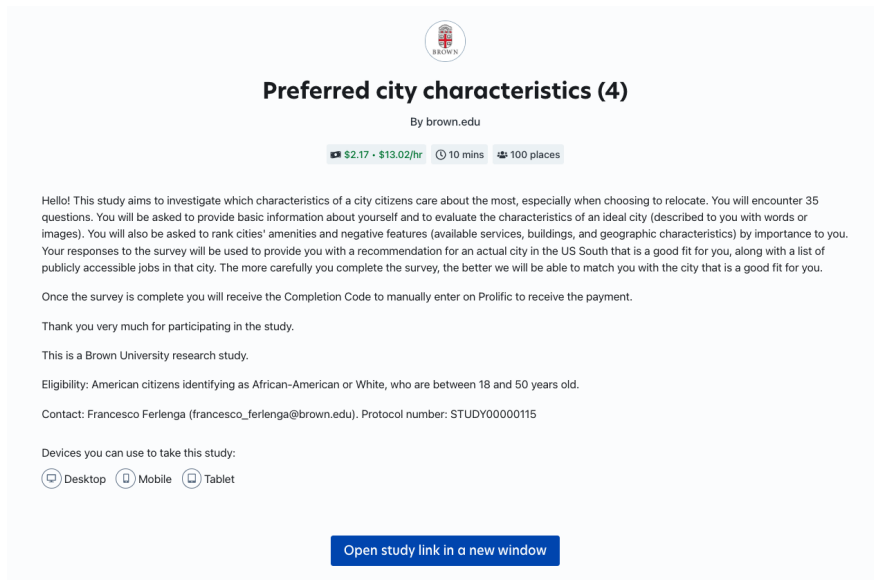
BROWN

Preferred city characteristics (4)

By brown.edu

$2.17 • $13.02/hr 10 mins 100 places

Hello! This study aims to investigate which characteristics of a city citizens care about the most, especially when choosing to relocate. You will encounter 35 questions. You will be asked to provide basic information about yourself and to evaluate the characteristics of an ideal city (described to you with words or images). You will also be asked to rank cities' amenities and negative features (available services, buildings, and geographic characteristics) by importance to you. Your responses to the survey will be used to provide you with a recommendation for an actual city in the US South that is a good fit for you, along with a list of publicly accessible jobs in that city. The more carefully you complete the survey, the better we will be able to match you with the city that is a good fit for you.

Once the survey is complete you will receive the Completion Code to manually enter on Prolific to receive the payment.

Thank you very much for participating in the study.

This is a Brown University research study.

Eligibility: American citizens identifying as African-American or White, who are between 18 and 50 years old.

Contact: Francesco Ferlenga (francesco_ferlenga@brown.edu). Protocol number: STUDY00000115

Devices you can use to take this study:

Desktop Mobile Tablet

Open study link in a new window